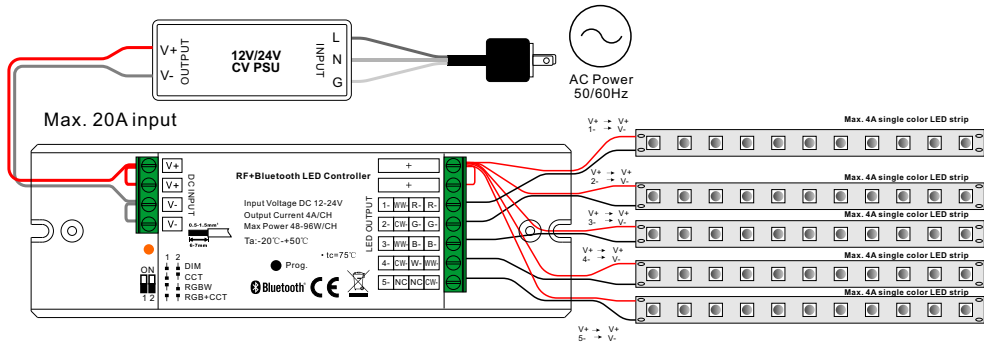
V+
V-
OUTPUT
12V/24V
CV PSU
INPUT
L
N
G
AC Power
50/60Hz

Max. 20A input

V+
V-
V-
V-
DC INPUT
0.5-1.5mm²
6-7mm

RF+Bluetooth LED Controller
Input Voltage DC 12-24V
Output Current 4A/CH
Max Power 48-96W/CH
Ta:-20℃-+50℃
• tc=75℃
Prog.
Bluetooth

+
+
1- WW- R- R-
2- CW- G- G-
3- WW- B- B-
4- CW- W- WW-
5- NC NC CW-
LED OUTPUT

1 2
ON
1 2
DIM
CCT
RGBW
RGB+CCT

V+ → V+
1- → V-
V+ → V+
2- → V-
V+ → V+
3- → V-
V+ → V+
4- → V-
V+ → V+
5- → V-

Max. 4A single color LED strip
Max. 4A single color LED strip
Max. 4A single color LED strip
Max. 4A single color LED strip
Max. 4A single color LED strip